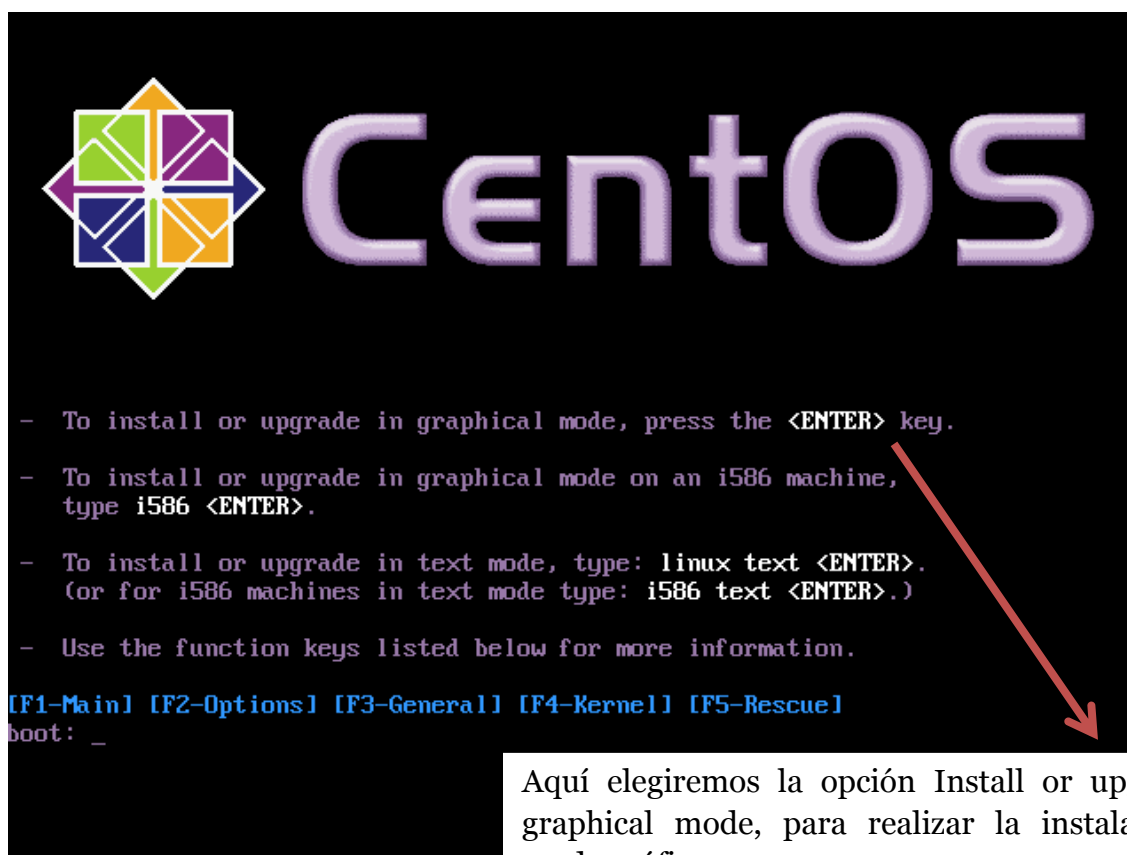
CentOS

- To install or upgrade in graphical mode, press the <ENTER> key.

- To install or upgrade in graphical mode on an i586 machine, type i586 <ENTER>.

- To install or upgrade in text mode, type: linux text <ENTER>. (or for i586 machines in text mode type: i586 text <ENTER>.)

- Use the function keys listed below for more information.

[F1-Main] [F2-Options] [F3-General] [F4-Kernel] [F5-Rescue]
boot: _

Aquí elegiremos la opción Install or up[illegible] graphical mode, para realizar la instala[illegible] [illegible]